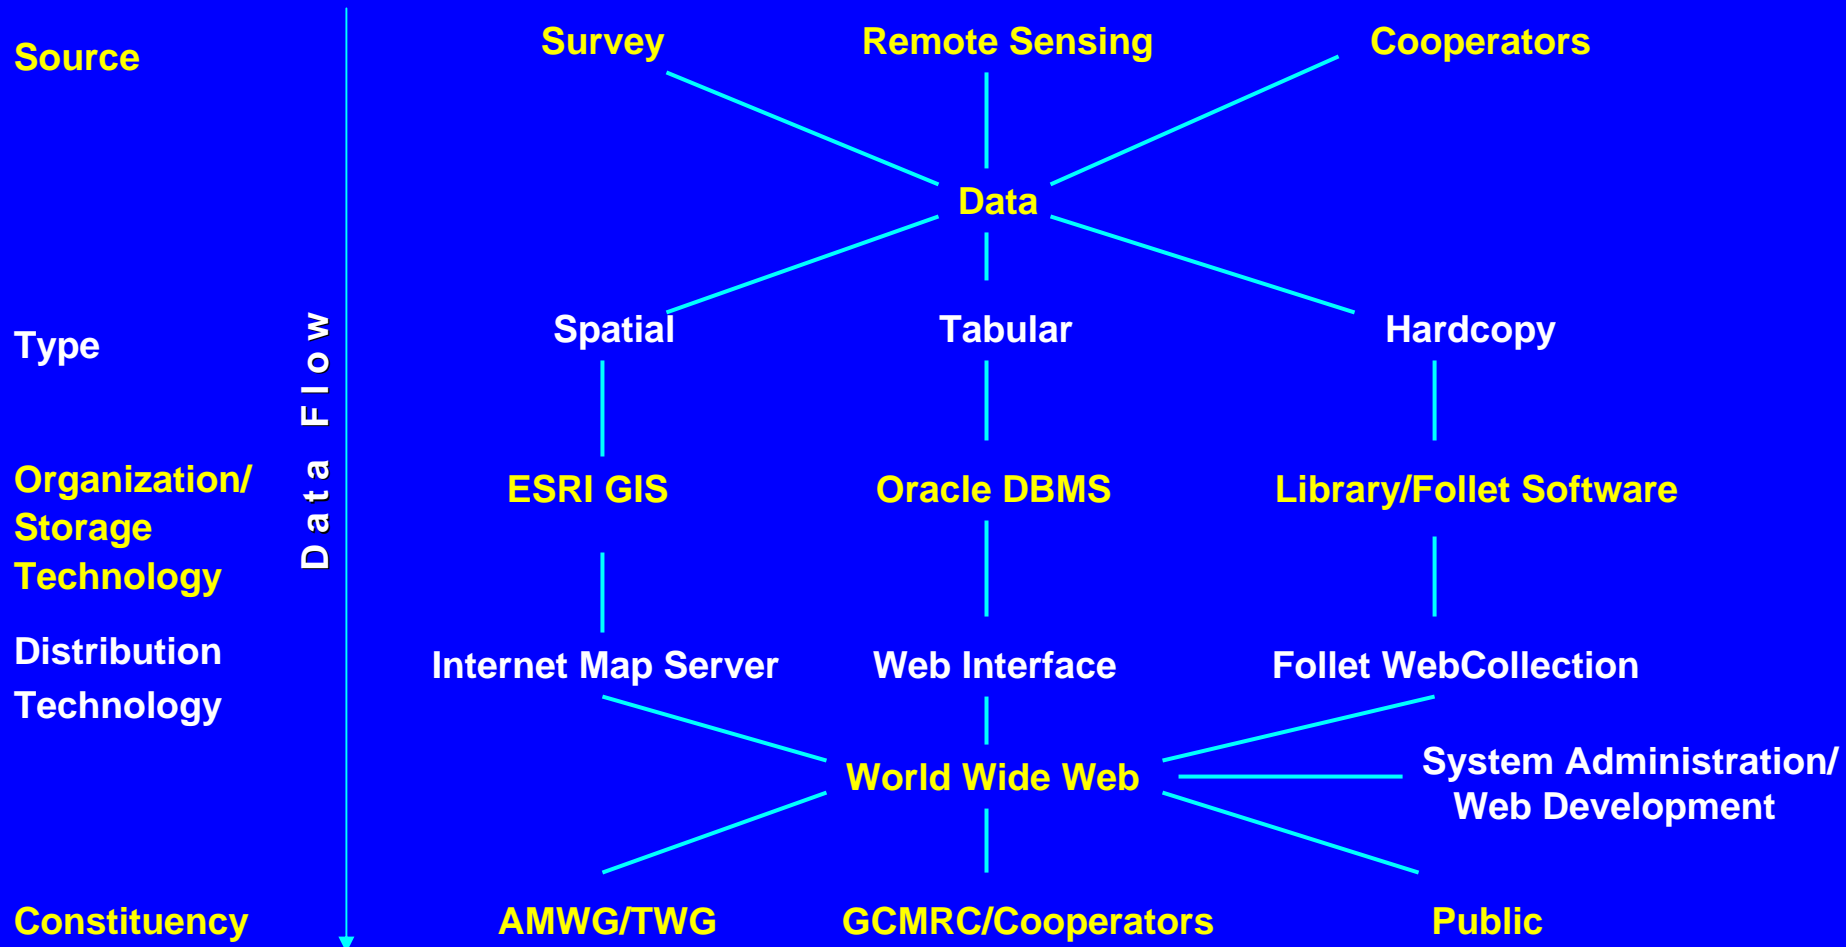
Source

Type

Organization/ Storage Technology

Distribution Technology

Constituency

Data Flow

Survey

Remote Sensing

Cooperators

Data

Spatial

Tabular

Hardcopy

ESRI GIS

Oracle DBMS

Library/Follet Software

Internet Map Server

Web Interface

Follet WebCollection

World Wide Web

System Administration/ Web Development

AMWG/TWG

GCMRC/Cooperators

Public